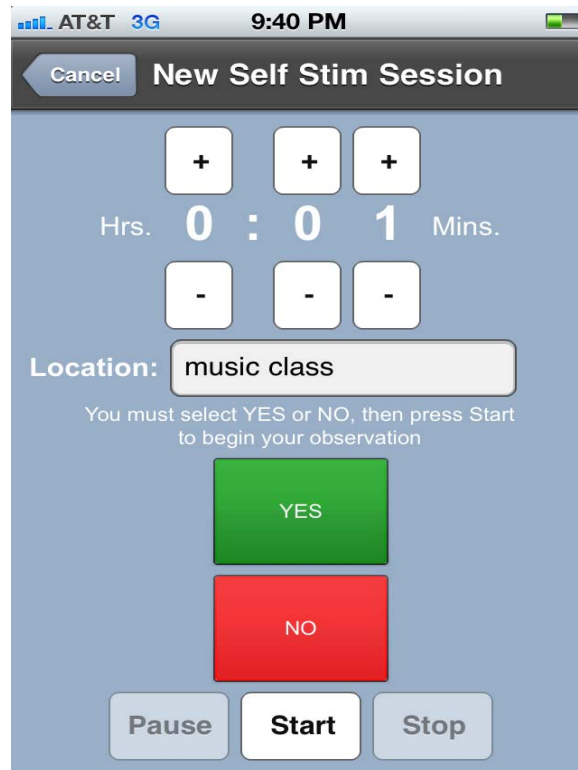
AT&T 3G 9:40 PM

Cancel New Self Stim Session

+ + +

Hrs. 0 : 0 1 Mins.

- - -

Location: music class

You must select YES or NO, then press Start to begin your observation

YES

NO

Pause Start Stop